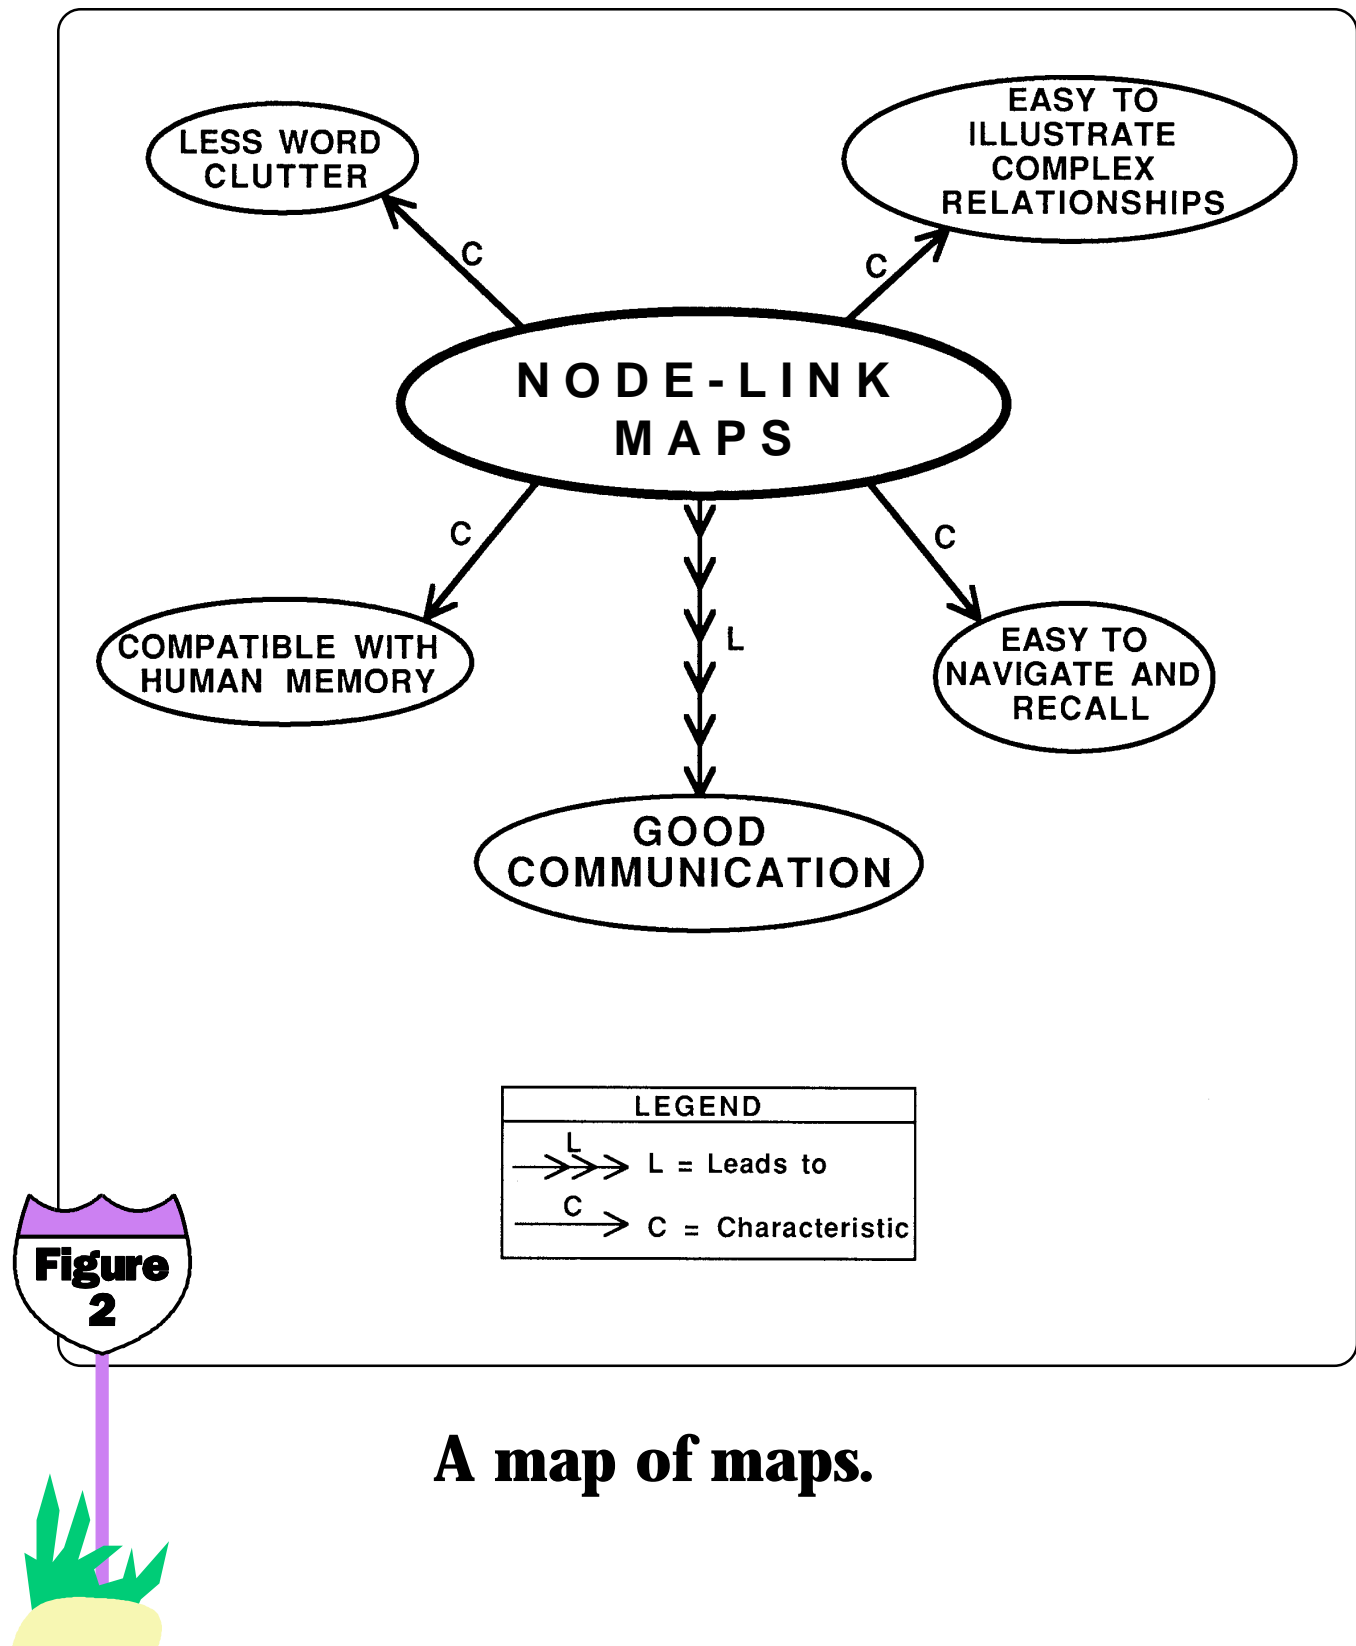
LESS WORD CLUTTER

EASY TO ILLUSTRATE COMPLEX RELATIONSHIPS

C

C

NODE-LINK MAPS

C

C

L

COMPATIBLE WITH HUMAN MEMORY

EASY TO NAVIGATE AND RECALL

GOOD COMMUNICATION

LEGEND

L

L = Leads to

C

C = Characteristic

Figure 2

A map of maps.